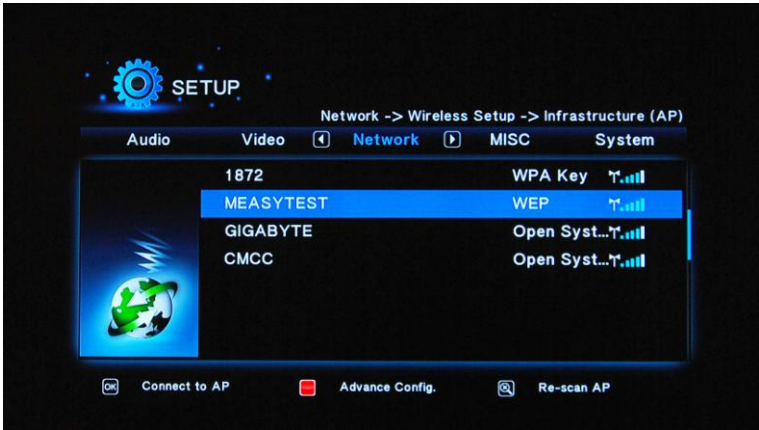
SETUP

Network -> Wireless Setup -> Infrastructure (AP)

Audio Video Network MISC System

| | |
|---|---|
| 1872 | WPA Key |
| MEASYTEST | WEP |
| GIGABYTE | Open Syst... |
| CMCC | Open Syst... |

OK Connect to AP Advance Config. Re-scan AP